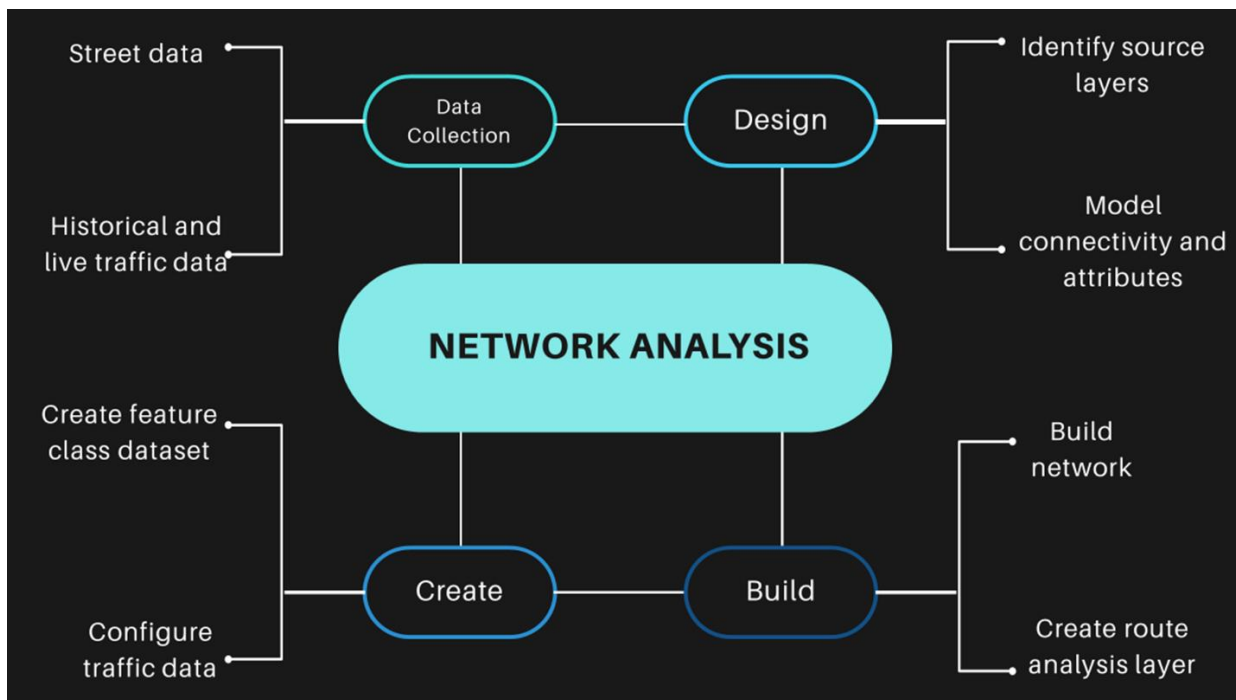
Street data

Historical and live traffic data

Data Collection

Design

Identify source layers

Model connectivity and attributes

NETWORK ANALYSIS

Create feature class dataset

Configure traffic data

Create

Build

Build network

Create route analysis layer